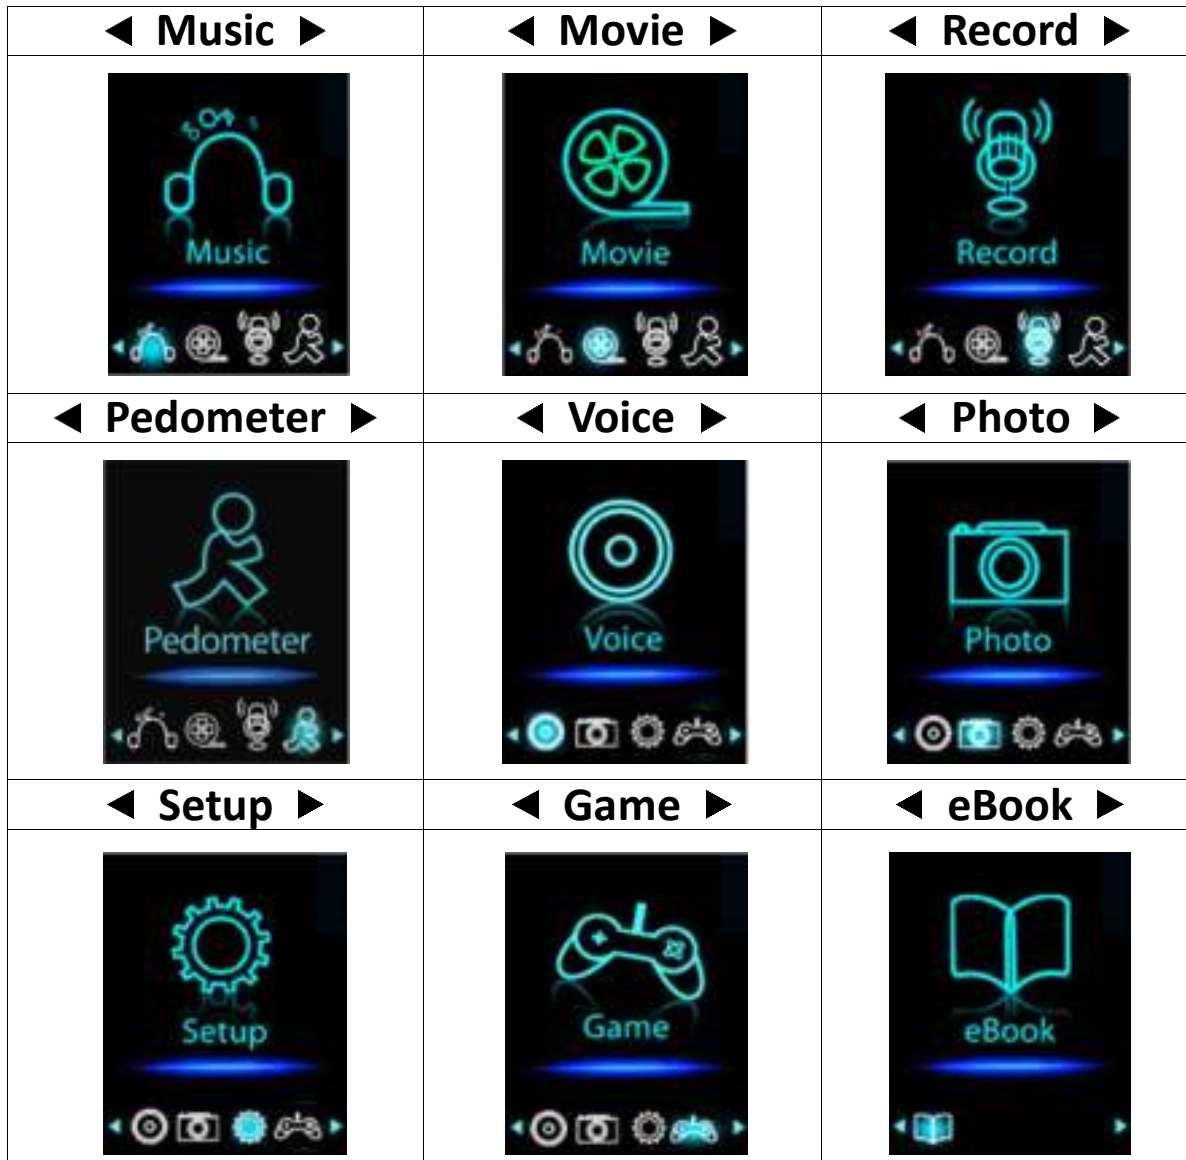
| ◀ Music ▶ | ◀ Movie ▶ | ◀ Record ▶ |
|---|---|---|
| Music | Movie | Record |
| ◀ Pedometer ▶ | ◀ Voice ▶ | ◀ Photo ▶ |
| Pedometer | Voice | Photo |
| ◀ Setup ▶ | ◀ Game ▶ | ◀ eBook ▶ |
| Setup | Game | eBook |